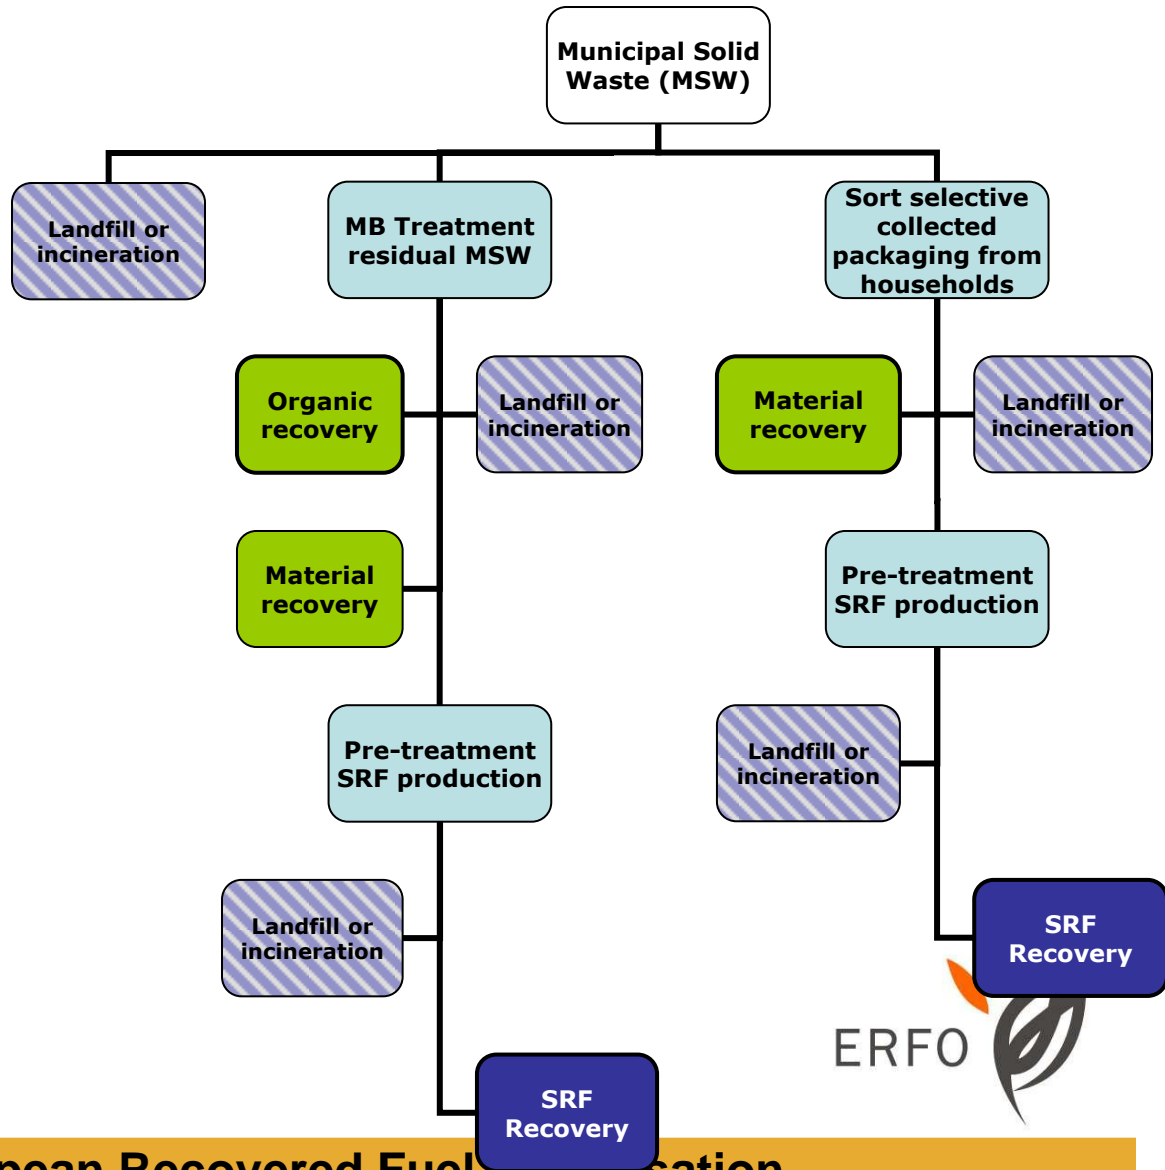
Municipal Solid Waste (MSW)

Landfill or incineration

MB Treatment residual MSW

Sort selective collected packaging from households

Organic recovery

Landfill or incineration

Material recovery

Landfill or incineration

Material recovery

Pre-treatment SRF production

Pre-treatment SRF production

Landfill or incineration

Landfill or incineration

SRF Recovery

ERFO

SRF Recovery

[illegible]pean Recovered Fuel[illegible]sation